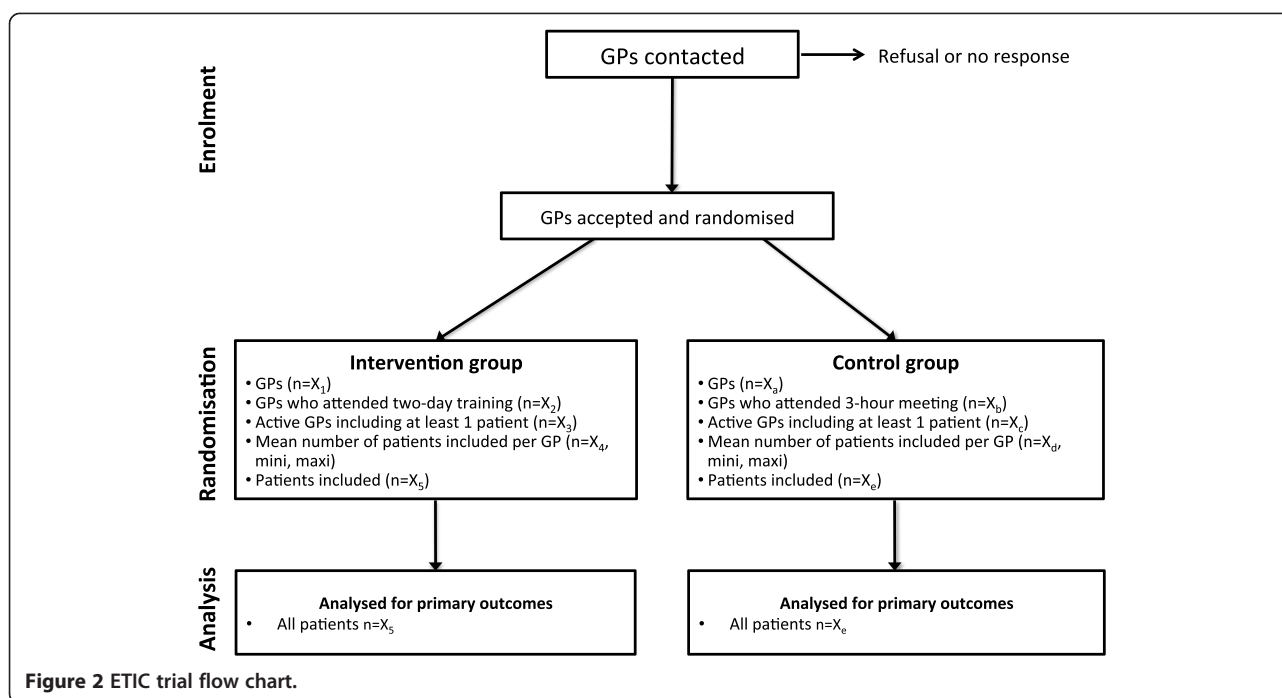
Enrolment

GPs contacted

Refusal or no response

GPs accepted and randomised

Randomisation

Intervention group

- GPs (n=$X_1$)
- GPs who attended two-day training (n=$X_2$)
- Active GPs including at least 1 patient (n=$X_3$)
- Mean number of patients included per GP (n=$X_4$, mini, maxi)
- Patients included (n=$X_5$)

Control group

- GPs (n=$X_a$)
- GPs who attended 3-hour meeting (n=$X_b$)
- Active GPs including at least 1 patient (n=$X_c$)
- Mean number of patients included per GP (n=$X_d$, mini, maxi)
- Patients included (n=$X_e$)

Analysis

Analysed for primary outcomes

- All patients n=$X_5$

Analysed for primary outcomes

- All patients n=$X_e$

Figure 2 ETIC trial flow chart.